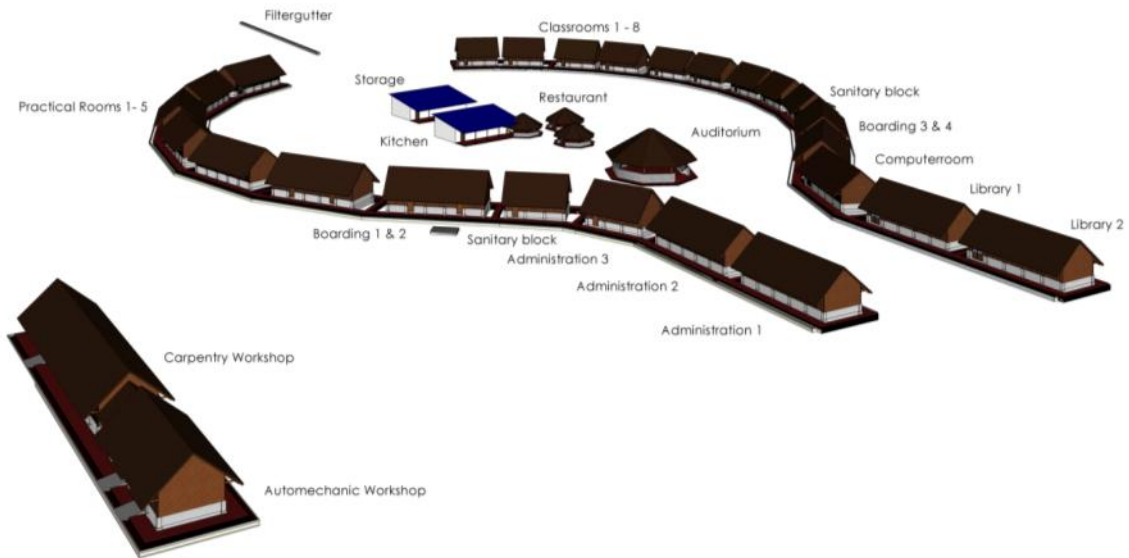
Filtergutter

Classrooms 1 - 8

Storage

Restaurant

Practical Rooms 1- 5

Sanitary block

Kitchen

Auditorium

Boarding 3 & 4

Computerroom

Library 1

Library 2

Boarding 1 & 2

Sanitary block

Administration 3

Administration 2

Administration 1

Carpentry Workshop

Automechanic Workshop